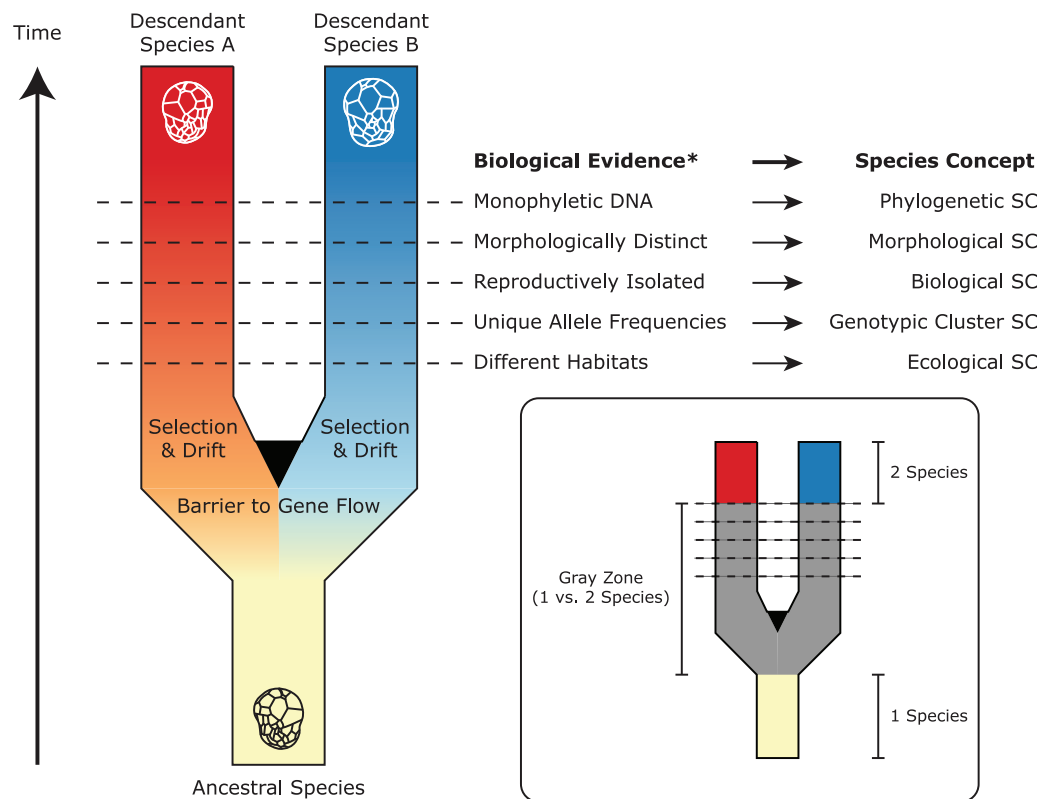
Time

Descendant Species A

Descendant Species B

**Biological Evidence*** → **Species Concept**

Monophyletic DNA → Phylogenetic SC

Morphologically Distinct → Morphological SC

Reproductively Isolated → Biological SC

Unique Allele Frequencies → Genotypic Cluster SC

Different Habitats → Ecological SC

Selection & Drift

Selection & Drift

Barrier to Gene Flow

Ancestral Species

2 Species

Gray Zone (1 vs. 2 Species)

1 Species